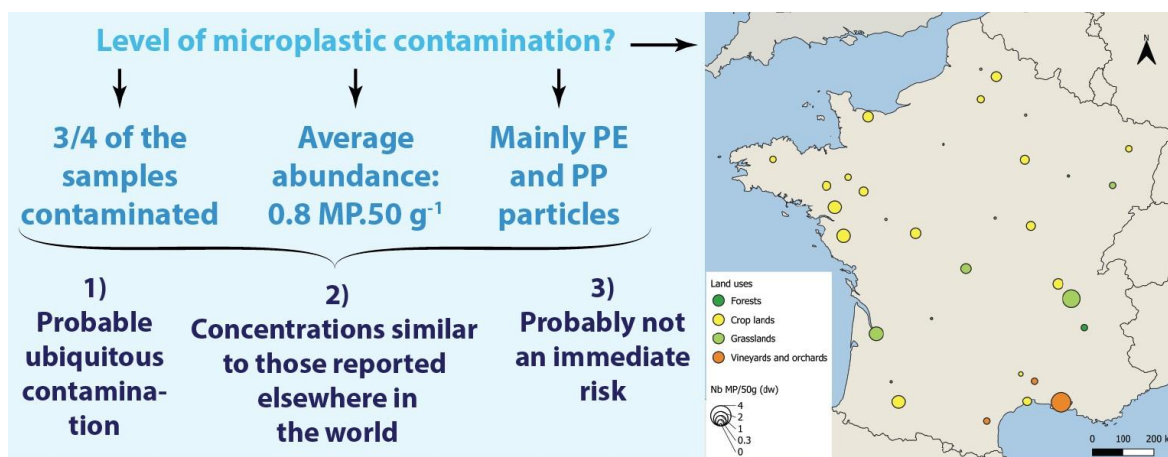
Level of microplastic contamination?

3/4 of the samples contaminated

Average abundance: 0.8 MP.50 $g^{-1}$

Mainly PE and PP particles

1) Probable ubiquitous contamination

2) Concentrations similar to those reported elsewhere in the world

3) Probably not an immediate risk

N

Land uses
Forests
Crop lands
Grasslands
Vineyards and orchards

Nb MP/50g (dw)
4
2
1
0.3
0

0 100 200 k